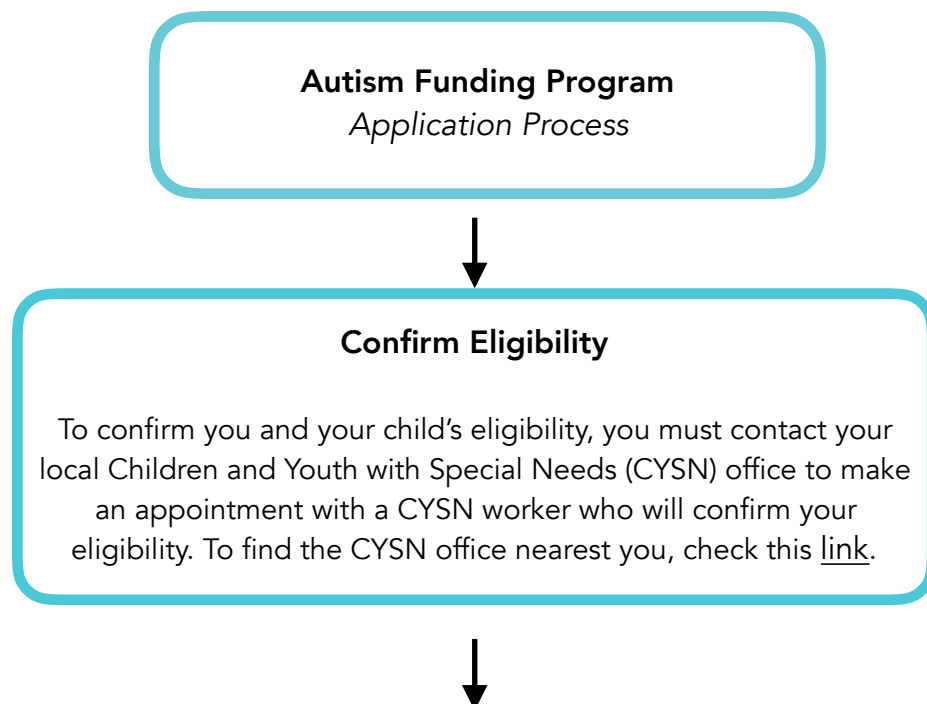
**Autism Funding Program**
*Application Process*

**Confirm Eligibility**

To confirm you and your child's eligibility, you must contact your local Children and Youth with Special Needs (CYSN) office to make an appointment with a CYSN worker who will confirm your eligibility. To find the CYSN office nearest you, check this link.